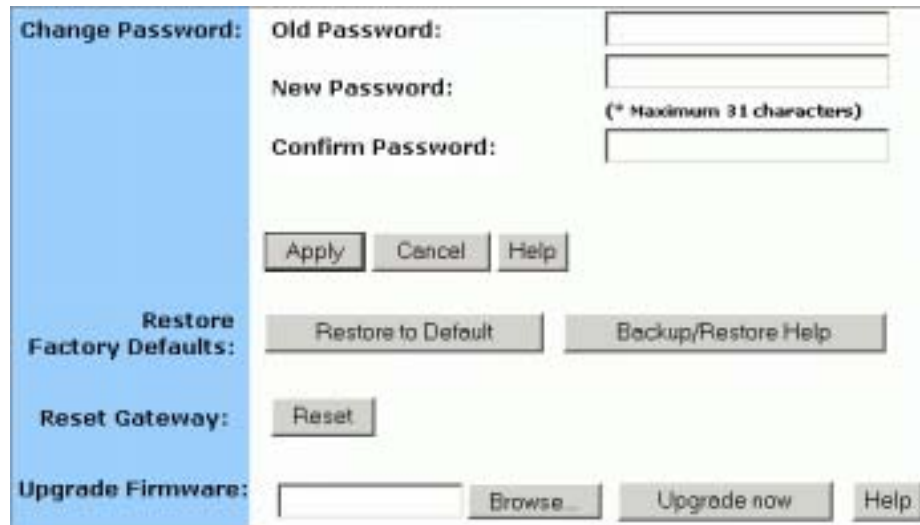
Change Password: Old Password:

New Password:

(* Maximum 31 characters)

Confirm Password:

Apply Cancel Help

Restore Factory Defaults: Restore to Default Backup/Restore Help

Reset Gateway: Reset

Upgrade Firmware: Browse... Upgrade now Help